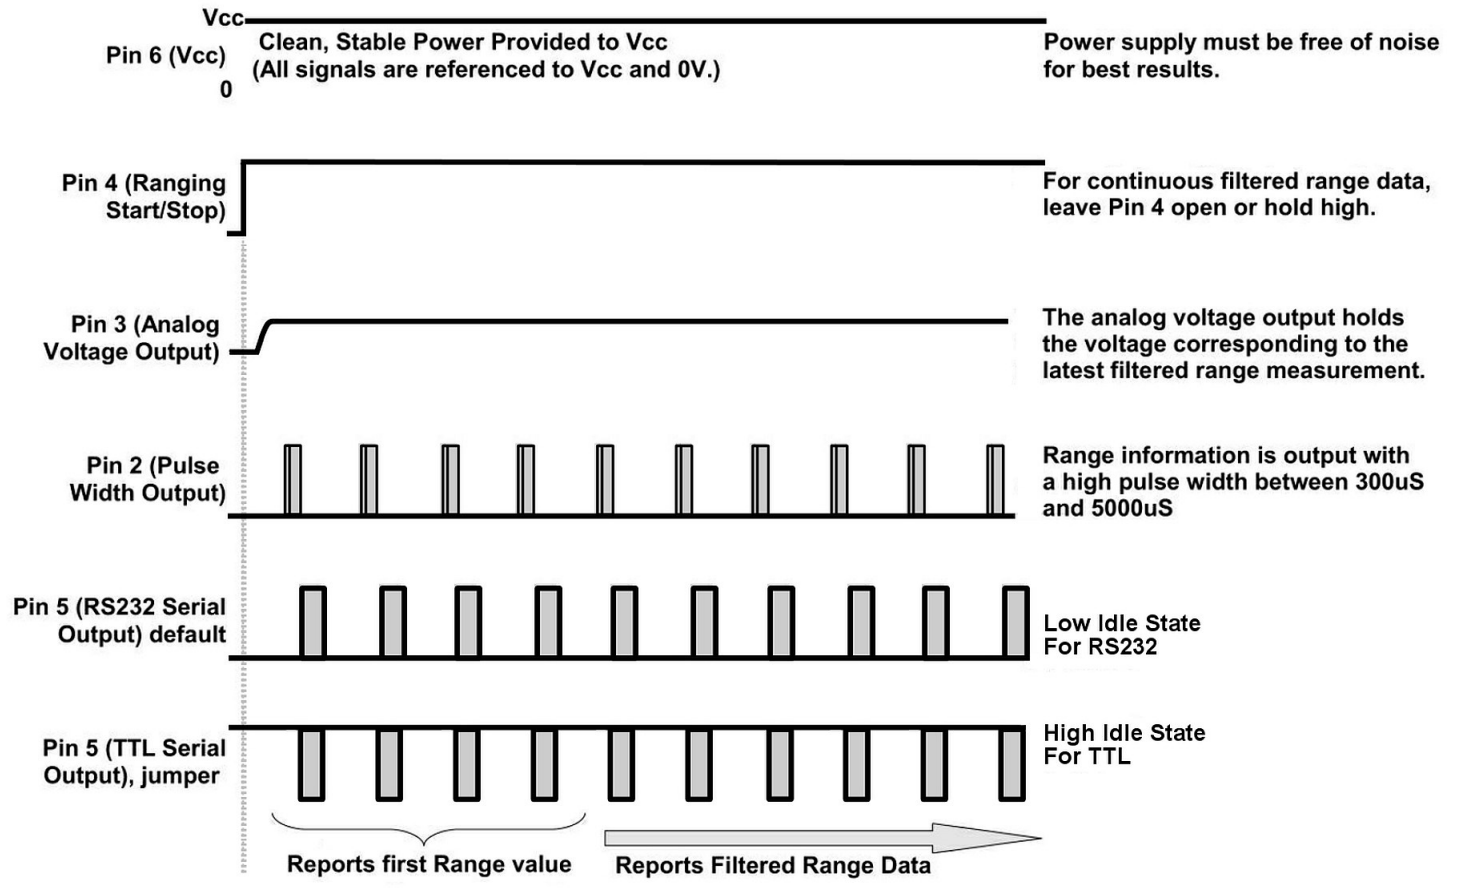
Vcc
Pin 6 (Vcc)
0
Clean, Stable Power Provided to Vcc
(All signals are referenced to Vcc and 0V.)
Power supply must be free of noise for best results.

Pin 4 (Ranging Start/Stop)
For continuous filtered range data, leave Pin 4 open or hold high.

Pin 3 (Analog Voltage Output)
The analog voltage output holds the voltage corresponding to the latest filtered range measurement.

Pin 2 (Pulse Width Output)
Range information is output with a high pulse width between 300uS and 5000uS

Pin 5 (RS232 Serial Output) default
Low Idle State For RS232

Pin 5 (TTL Serial Output), jumper
High Idle State For TTL

Reports first Range value
Reports Filtered Range Data